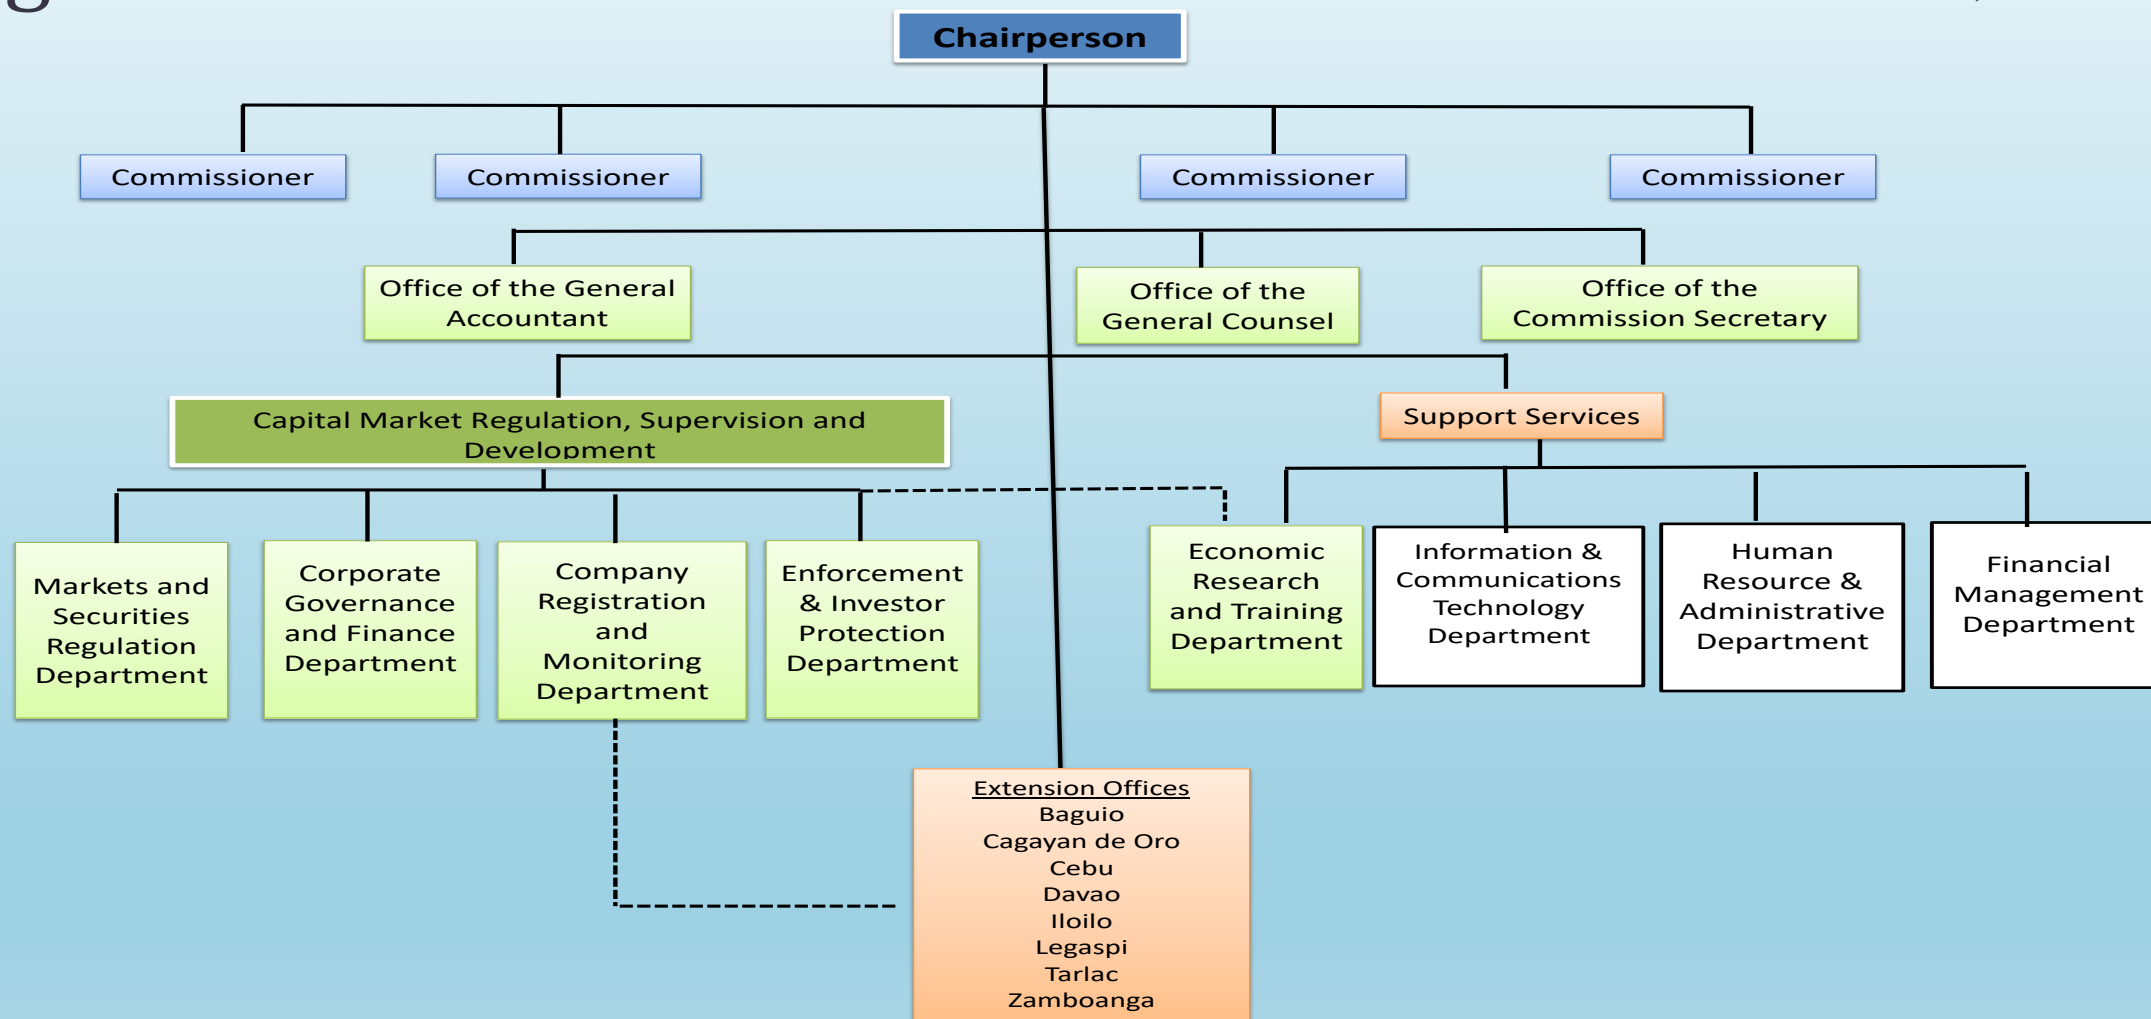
Chairperson

Commissioner

Commissioner

Commissioner

Commissioner

Office of the General Accountant

Office of the General Counsel

Office of the Commission Secretary

Capital Market Regulation, Supervision and Development

Support Services

Markets and Securities Regulation Department

Corporate Governance and Finance Department

Company Registration and Monitoring Department

Enforcement & Investor Protection Department

Economic Research and Training Department

Information & Communications Technology Department

Human Resource & Administrative Department

Financial Management Department

Extension Offices
Baguio
Cagayan de Oro
Cebu
Davao
Iloilo
Legaspi
Tarlac
Zamboanga